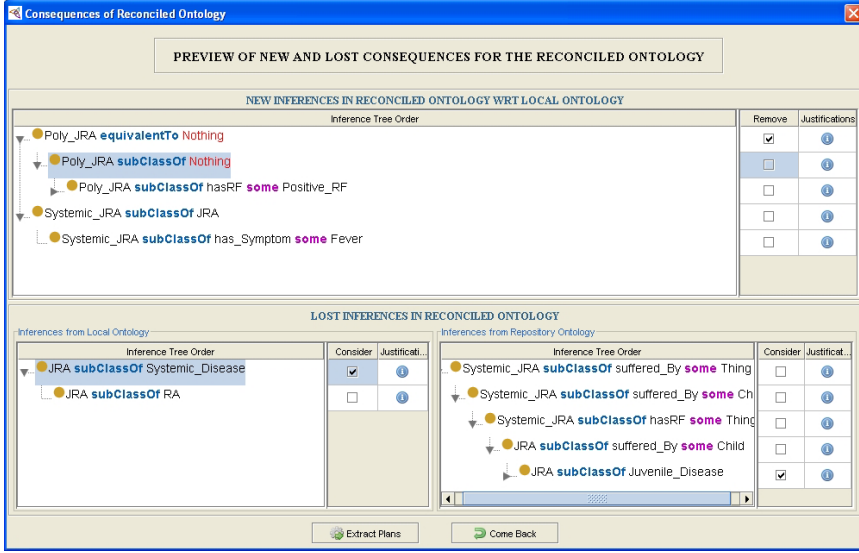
Consequences of Reconciled Ontology

PREVIEW OF NEW AND LOST CONSEQUENCES FOR THE RECONCILED ONTOLOGY

NEW INFERENCES IN RECONCILED ONTOLOGY WRT LOCAL ONTOLOGY

| Inference Tree Order | Remove | Justifications |
|---|---|---|
| Poly_JRA equivalentTo Nothing | ☑ | i |
| Poly_JRA subClassOf Nothing | ☐ | i |
| Poly_JRA subClassOf hasRF some Positive_RF | ☐ | i |
| Systemic_JRA subClassOf JRA | ☐ | i |
| Systemic_JRA subClassOf has_Symptom some Fever | ☐ | i |

LOST INFERENCES IN RECONCILED ONTOLOGY

Inferences from Local Ontology

| Inference Tree Order | Consider | Justificati... |
|---|---|---|
| JRA subClassOf Systemic_Disease | ☑ | i |
| JRA subClassOf RA | ☐ | i |

Inferences from Repository Ontology

| Inference Tree Order | Consider | Justificat... |
|---|---|---|
| Systemic_JRA subClassOf suffered_By some Thing | ☐ | i |
| Systemic_JRA subClassOf suffered_By some Ch | ☐ | i |
| Systemic_JRA subClassOf hasRF some Thing | ☐ | i |
| JRA subClassOf suffered_By some Child | ☐ | i |
| JRA subClassOf Juvenile_Disease | ☑ | i |

Extract Plans

Come Back